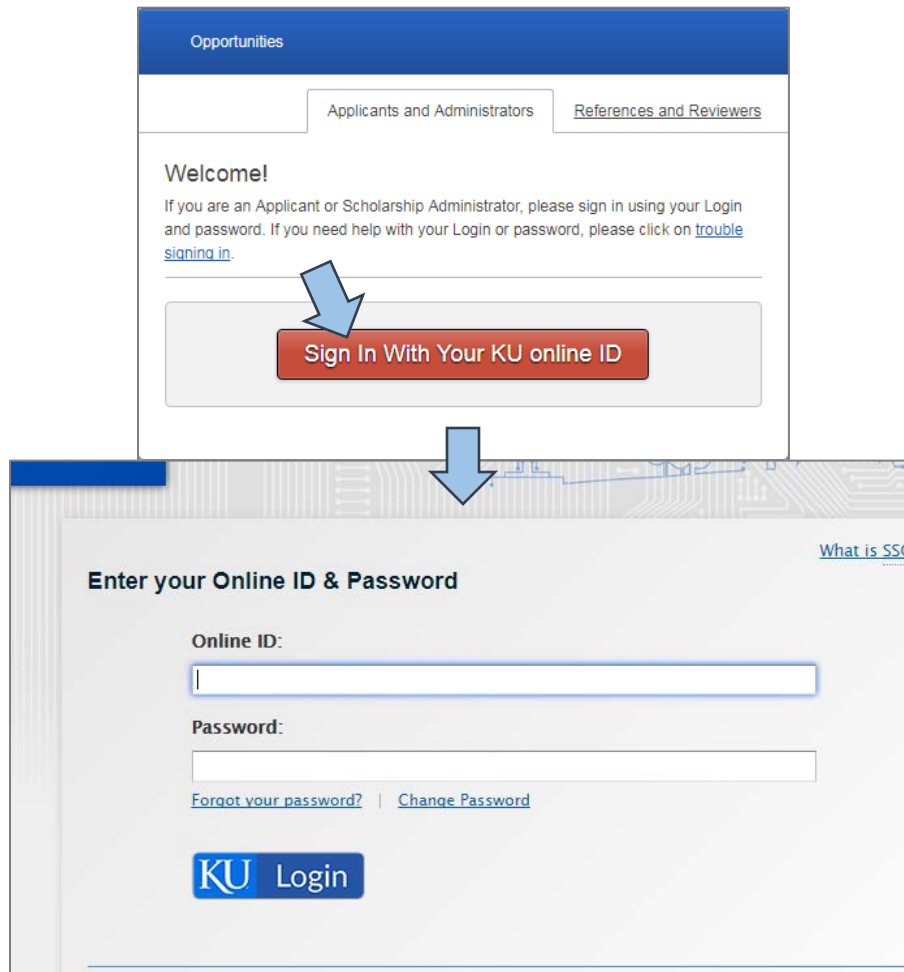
Opportunities

Applicants and Administrators

References and Reviewers

Welcome!

If you are an Applicant or Scholarship Administrator, please sign in using your Login and password. If you need help with your Login or password, please click on trouble signing in.

Sign In With Your KU online ID

What is SS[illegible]

Enter your Online ID & Password

Online ID:

Password:

Forgot your password? | Change Password

KU Login